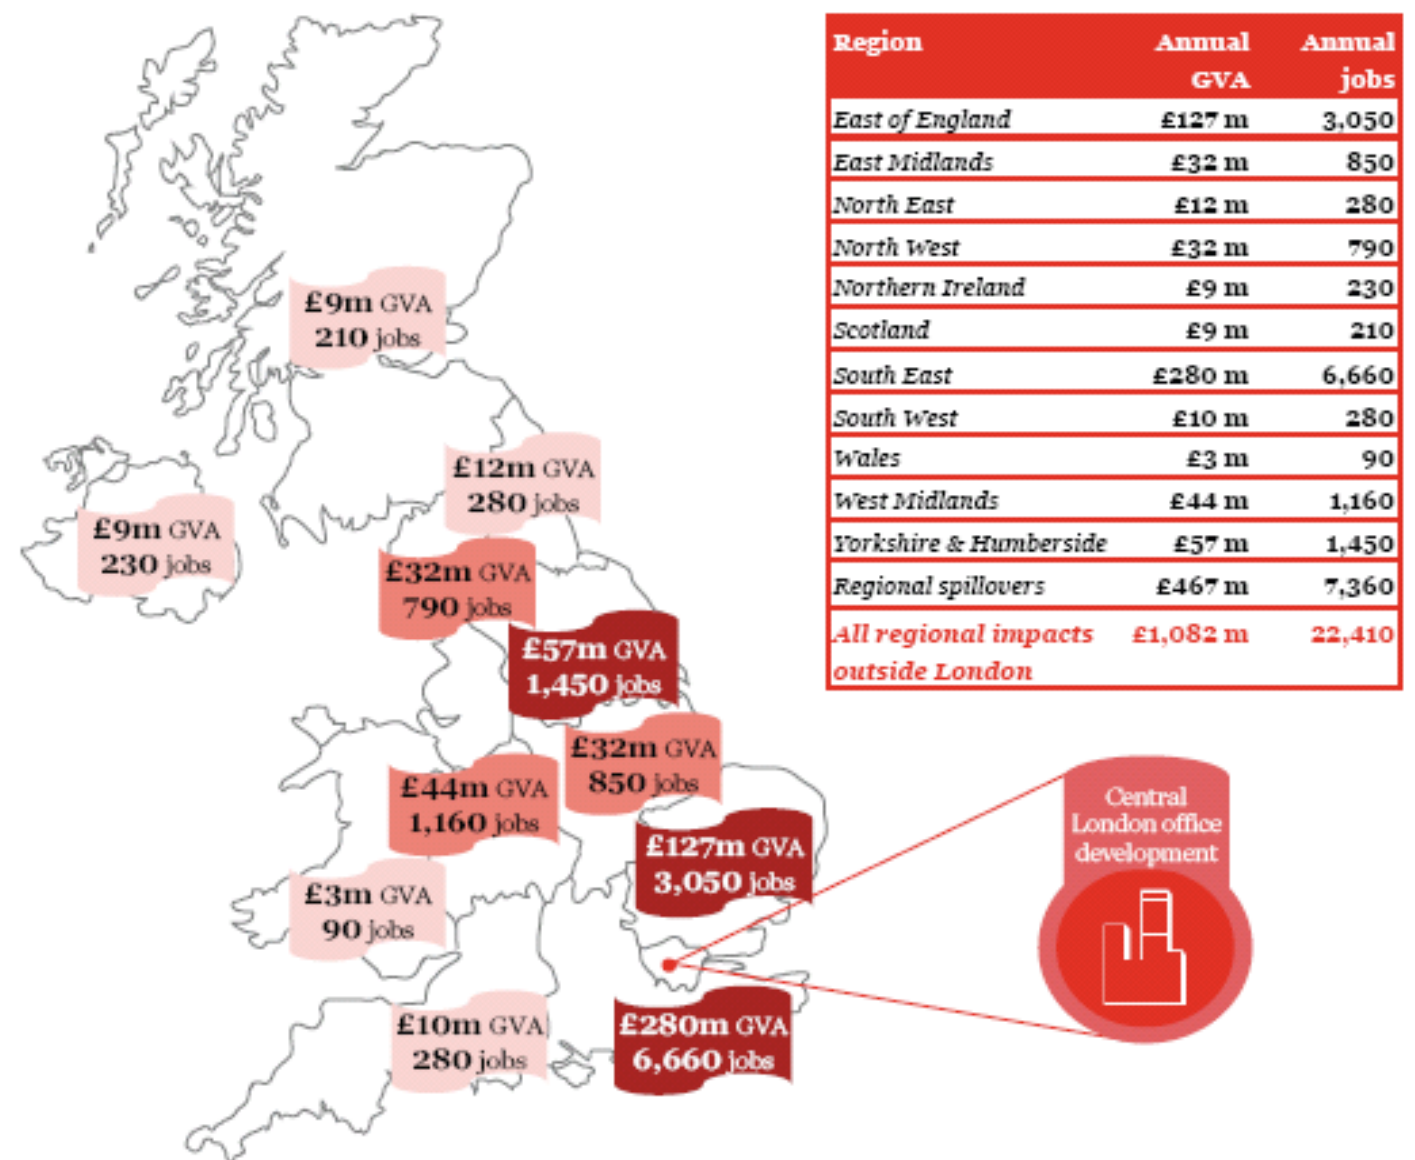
£9m GVA 210 jobs

£9m GVA 230 jobs

£12m GVA 280 jobs

£32m GVA 790 jobs

£57m GVA 1,450 jobs

£32m GVA 850 jobs

£44m GVA 1,160 jobs

£127m GVA 3,050 jobs

£3m GVA 90 jobs

£10m GVA 280 jobs

£280m GVA 6,660 jobs

| Region | Annual GVA | Annual jobs |
|---|---|---|
| East of England | £127 m | 3,050 |
| East Midlands | £32 m | 850 |
| North East | £12 m | 280 |
| North West | £32 m | 790 |
| Northern Ireland | £9 m | 230 |
| Scotland | £9 m | 210 |
| South East | £280 m | 6,660 |
| South West | £10 m | 280 |
| Wales | £3 m | 90 |
| West Midlands | £44 m | 1,160 |
| Yorkshire & Humberside | £57 m | 1,450 |
| Regional spillovers | £467 m | 7,360 |
| All regional impacts outside London | £1,082 m | 22,410 |

Central London office development